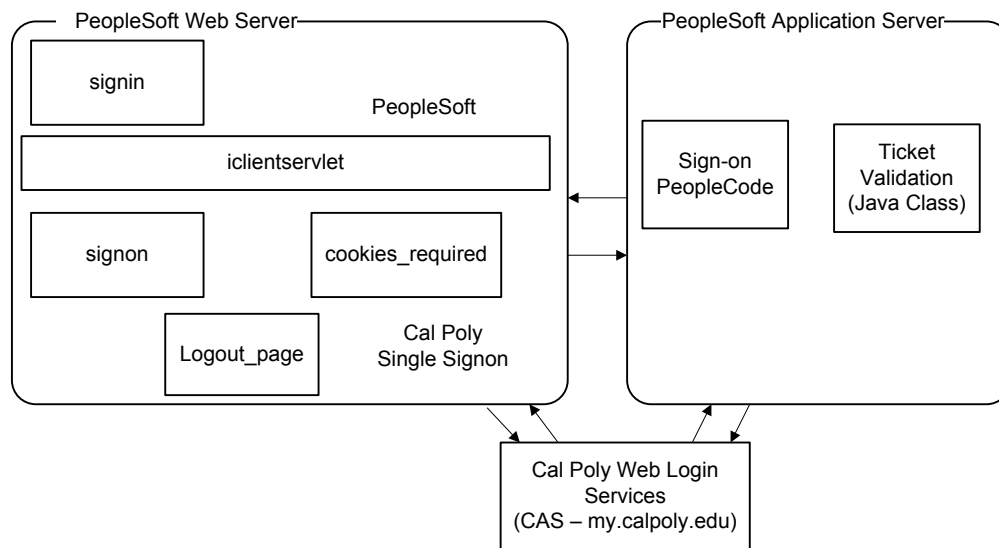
PeopleSoft Web Server

signin

PeopleSoft

iclientservlet

signon

cookies_required

Logout_page

Cal Poly Single Signon

PeopleSoft Application Server

Sign-on PeopleCode

Ticket Validation (Java Class)

Cal Poly Web Login Services (CAS – my.calpoly.edu)